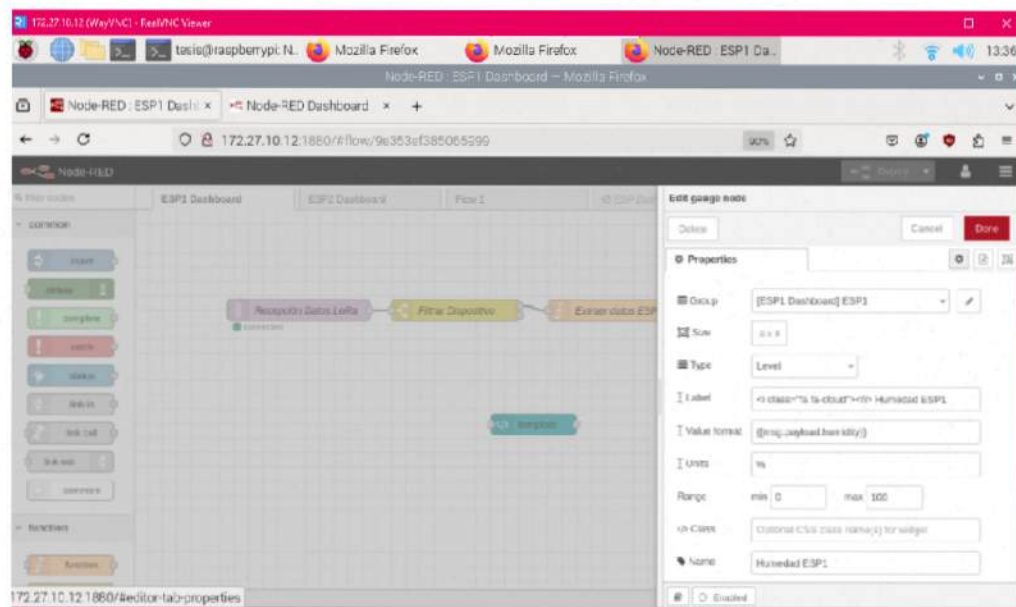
172.27.10.12 (WayVNC) - RealVNC Viewer

tasis@raspberrypi: N... Mozilla Firefox Mozilla Firefox Node-RED : ESP1 Da... 13:36

Node-RED : ESP1 Dashboard — Mozilla Firefox

Node-RED : ESP1 Dash × Node-RED Dashboard × +

172.27.10.12:1880/#flow/9e353ef385065299

90%

Node-RED

Deploy

filter nodes

common

inject

debug

complete

catch

status

link in

link call

link out

comment

function

function

ESP1 Dashboard

ESP2 Dashboard

Flow 1

Recepción Datos LoRa

connected

Filtrar Dispositivo

Extraer datos ESP

template

Edit gauge node

Delete

Cancel

Done

Properties

Group

[ESP1 Dashboard] ESP1

Size

auto

Type

Level

Label

<i class="fa fa-cloud"></i> Humedad ESP1

Value format

{{msg.payload.humidity}}

Units

%

Range

min 0

max 100

Class

Optional CSS class name(s) for widget

Name

Humedad ESP1

Enabled

172.27.10.12:1880/#editor-tab-properties